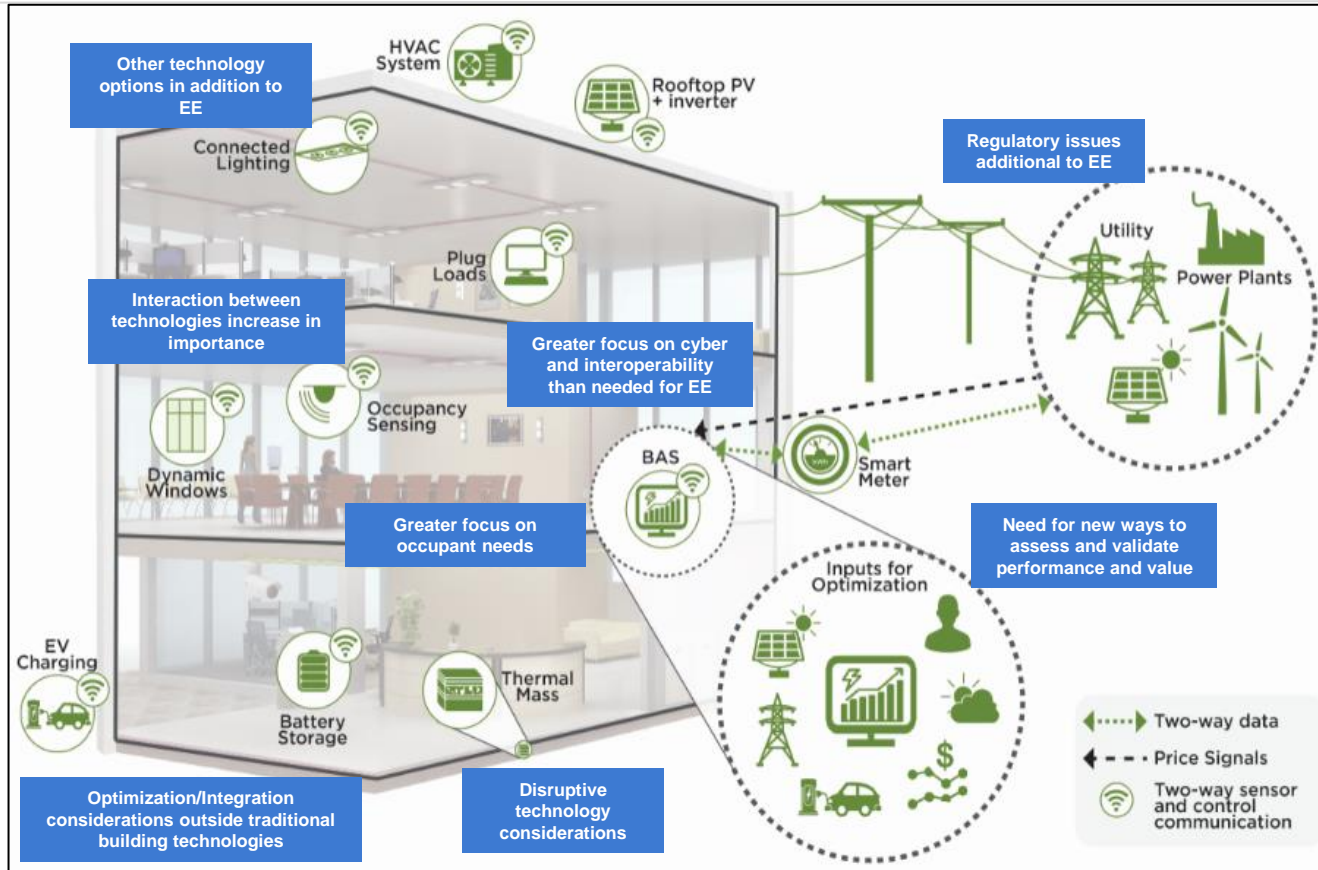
Other technology options in addition to EE

HVAC System

Rooftop PV + inverter

Connected Lighting

Regulatory issues additional to EE

Utility

Power Plants

Plug Loads

Interaction between technologies increase in importance

Greater focus on cyber and interoperability than needed for EE

Occupancy Sensing

Dynamic Windows

BAS

Smart Meter

Greater focus on occupant needs

Need for new ways to assess and validate performance and value

Inputs for Optimization

EV Charging

Battery Storage

Thermal Mass

Two-way data

Price Signals

Two-way sensor and control communication

Optimization/Integration considerations outside traditional building technologies

Disruptive technology considerations